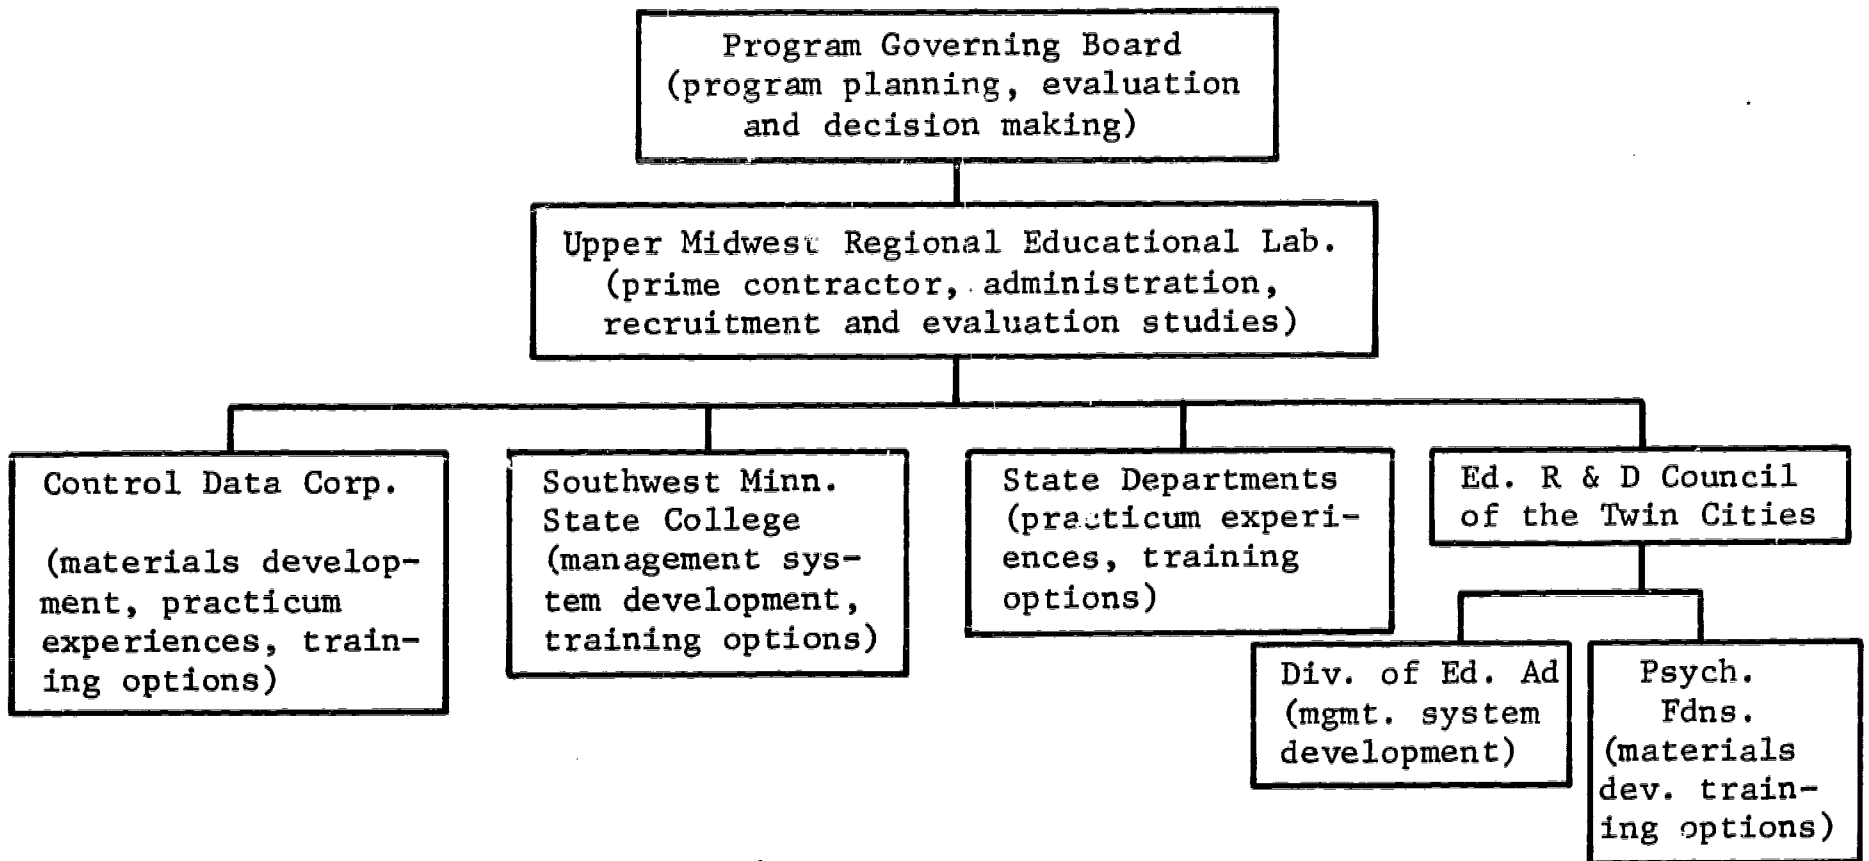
Program Governing Board
(program planning, evaluation and decision making)

Upper Midwest Regional Educational Lab.
(prime contractor, administration, recruitment and evaluation studies)

Control Data Corp.

(materials development, practicum experiences, training options)

Southwest Minn. State College
(management system development, training options)

State Departments
(practicum experiences, training options)

Ed. R & D Council of the Twin Cities

Div. of Ed. Ad
(mgmt. system development)

Psych. Fdns.
(materials dev. training options)